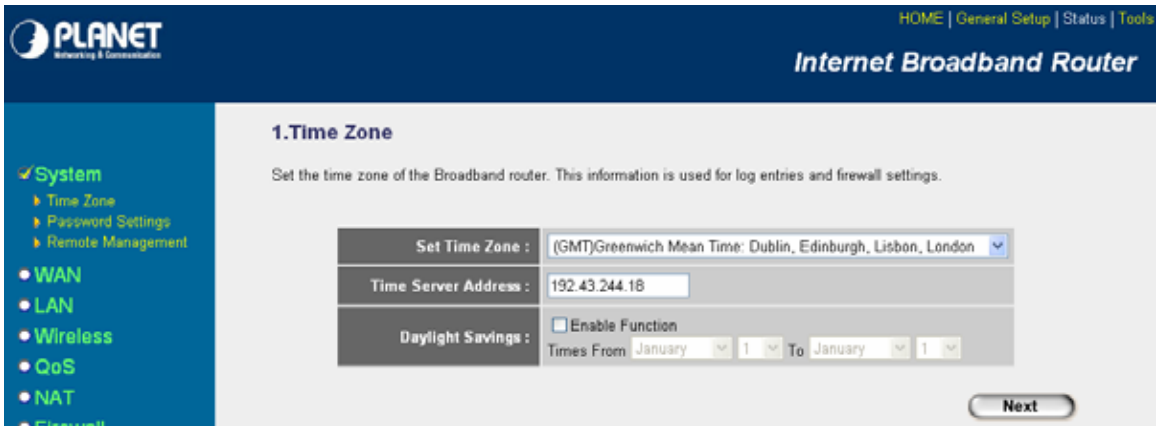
PLANET
Networking & Communication

HOME | General Setup | Status | Tools

Internet Broadband Router

System
Time Zone
Password Settings
Remote Management
WAN
LAN
Wireless
QoS
NAT
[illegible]

1.Time Zone

Set the time zone of the Broadband router. This information is used for log entries and firewall settings.

| | |
|---|---|
| Set Time Zone : | (GMT)Greenwich Mean Time: Dublin, Edinburgh, Lisbon, London |
| Time Server Address : | 192.43.244.18 |
| Daylight Savings : | Enable Function<br>Times From January 1 To January 1 |

Next